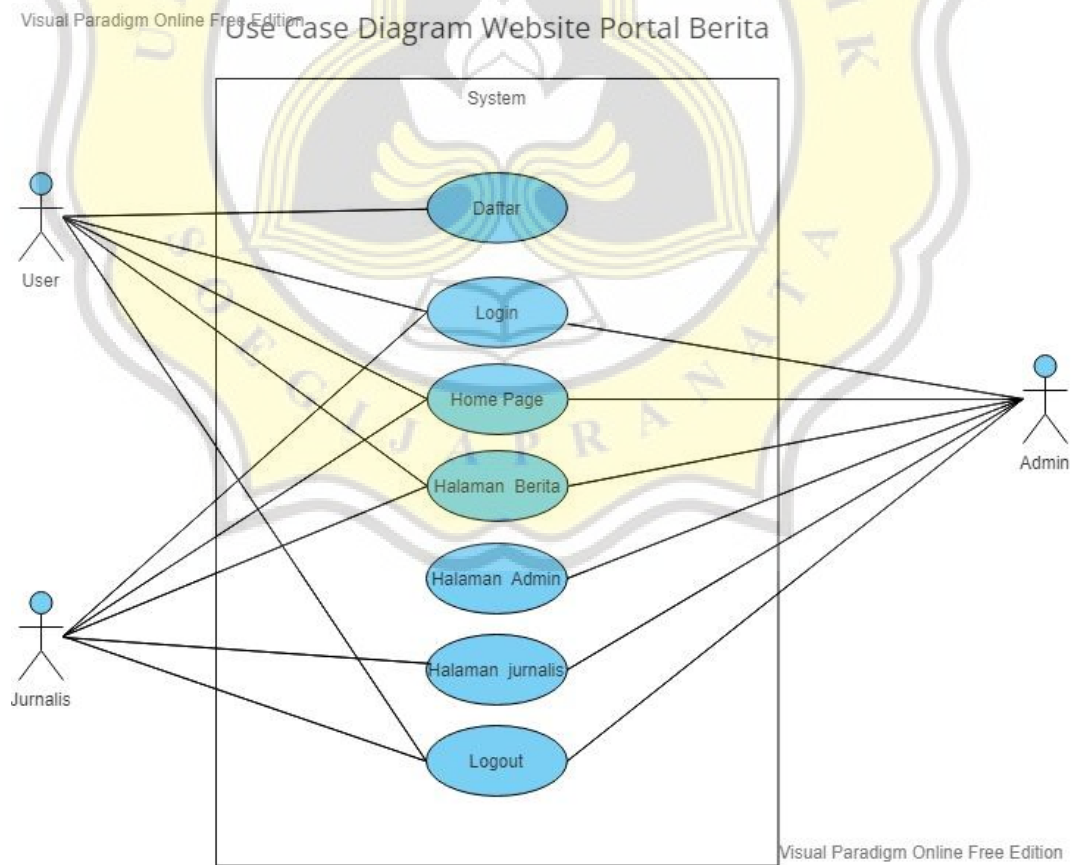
Visual Paradigm Online Free Edition

Use Case Diagram Website Portal Berita

System

User

Daftar

Login

Home Page

Halaman Berita

Halaman Admin

Halaman jurnalis

Logout

Admin

Jurnalis

Visual Paradigm Online Free Edition